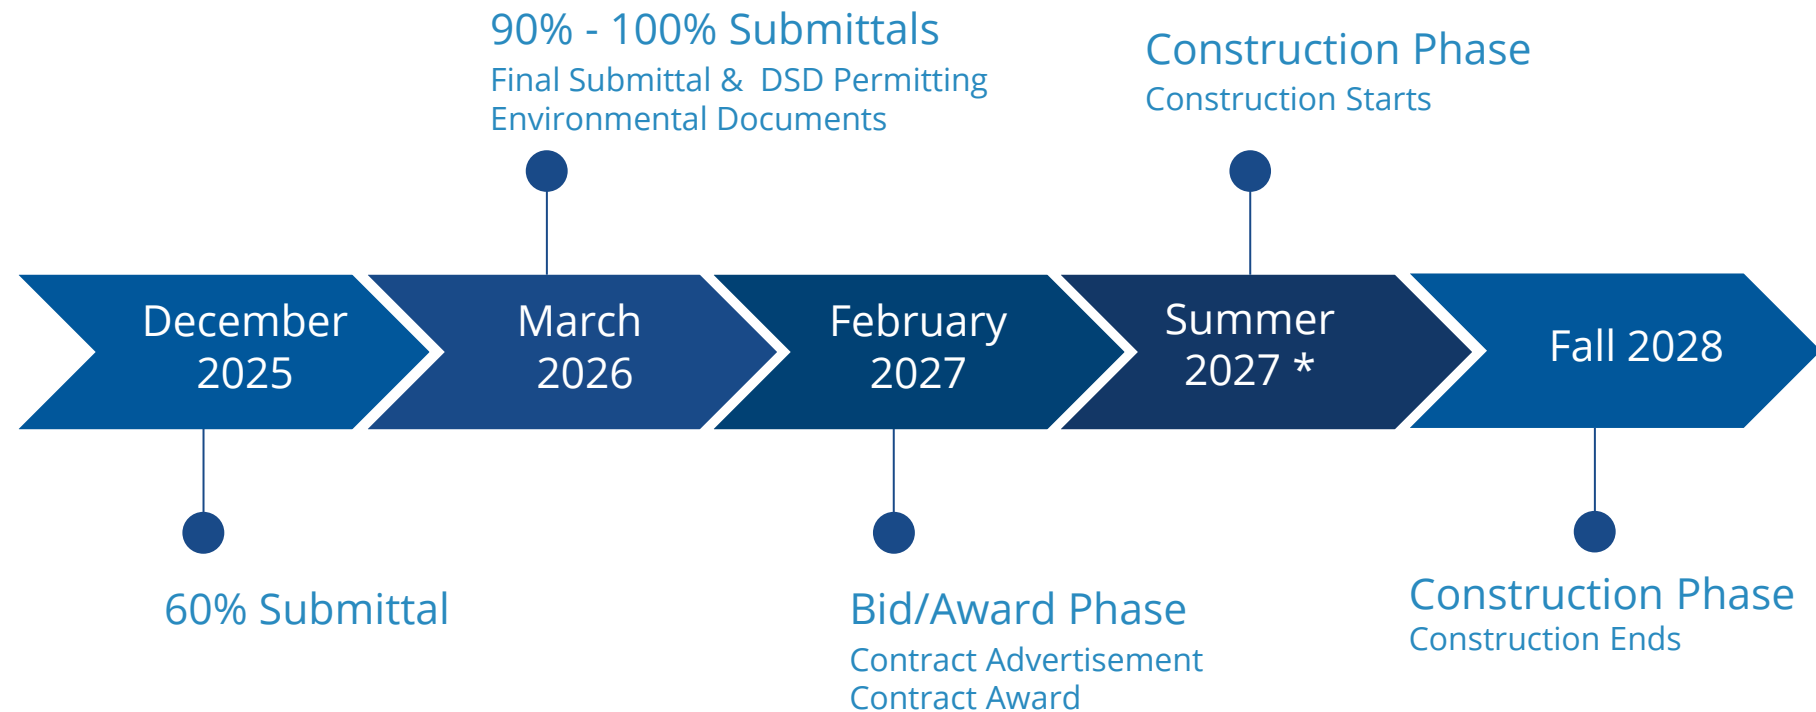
90% - 100% Submittals
Final Submittal & DSD Permitting
Environmental Documents

Construction Phase
Construction Starts

December 2025

March 2026

February 2027

Summer 2027 *

Fall 2028

60% Submittal

Bid/Award Phase
Contract Advertisement
Contract Award

Construction Phase
Construction Ends